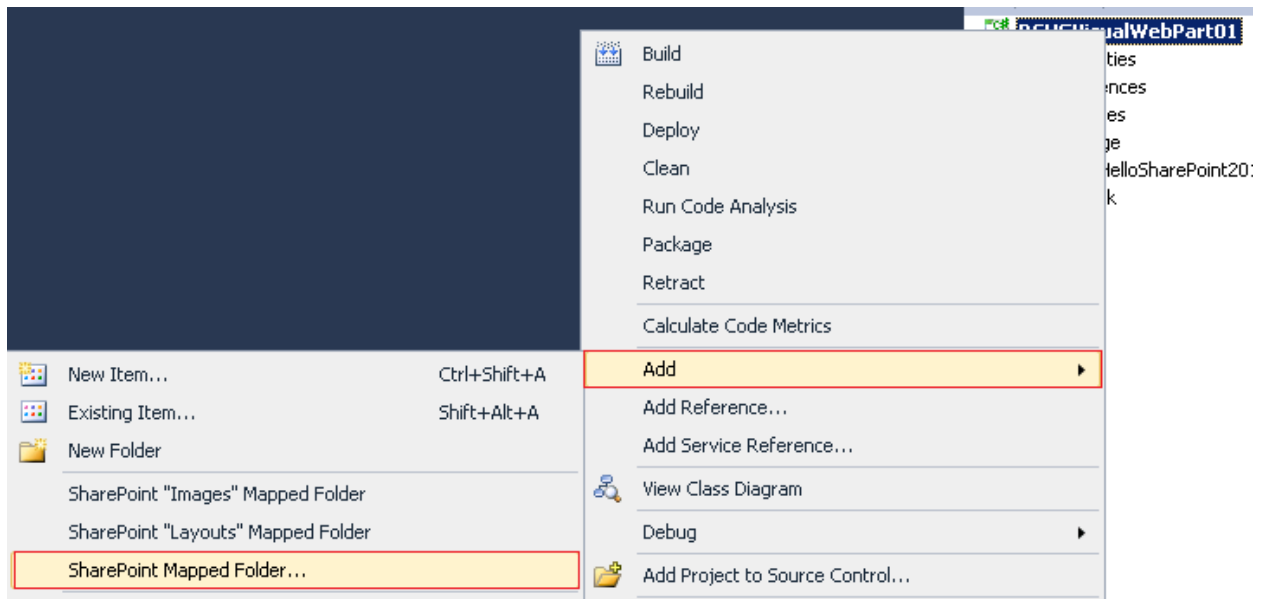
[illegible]ualWebPart01
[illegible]ties
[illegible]ences
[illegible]es
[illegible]ge
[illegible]elloSharePoint20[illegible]
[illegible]k

Build
Rebuild
Deploy
Clean
Run Code Analysis
Package
Retract
Calculate Code Metrics
Add
Add Reference...
Add Service Reference...
View Class Diagram
Debug
Add Project to Source Control...

New Item... Ctrl+Shift+A
Existing Item... Shift+Alt+A
New Folder
SharePoint "Images" Mapped Folder
SharePoint "Layouts" Mapped Folder
SharePoint Mapped Folder...